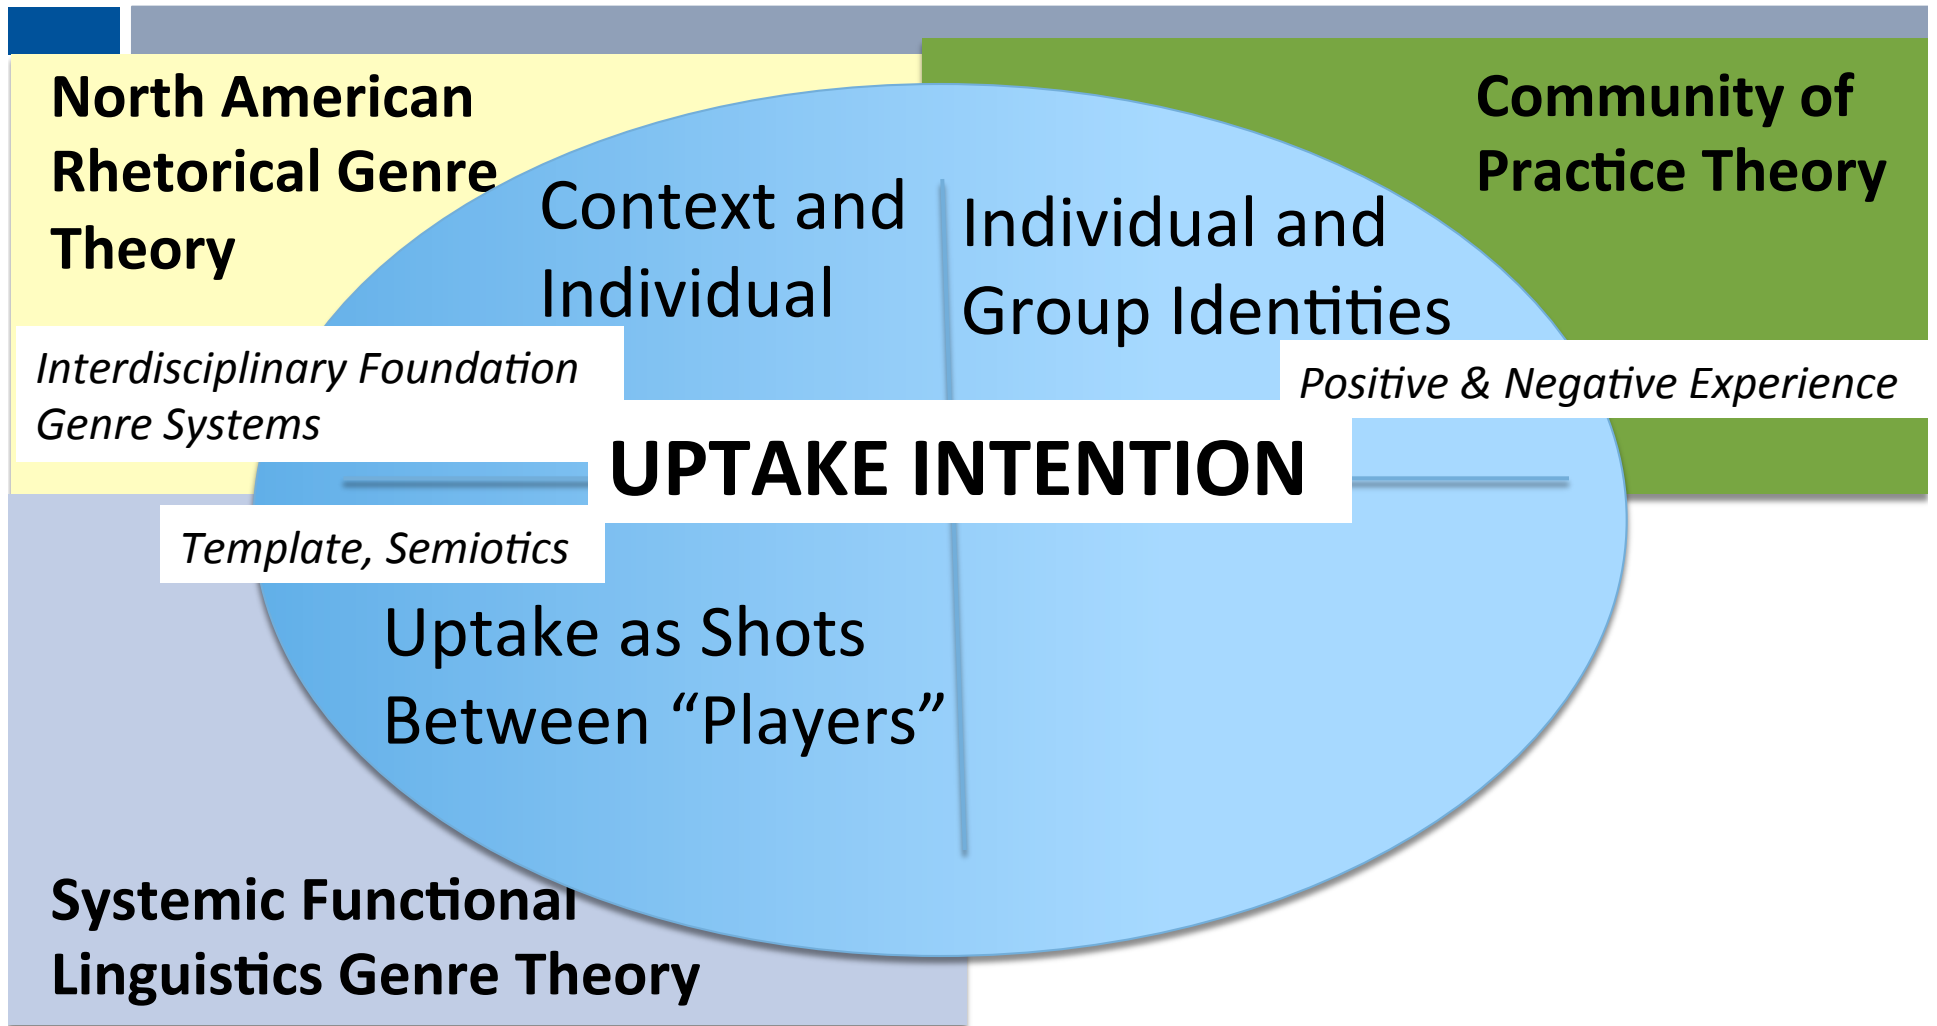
North American Rhetorical Genre Theory

Community of Practice Theory

Context and Individual

Individual and Group Identities

Interdisciplinary Foundation
Genre Systems

Positive & Negative Experience

UPTAKE INTENTION

Template, Semiotics

Uptake as Shots Between “Players”

Systemic Functional Linguistics Genre Theory